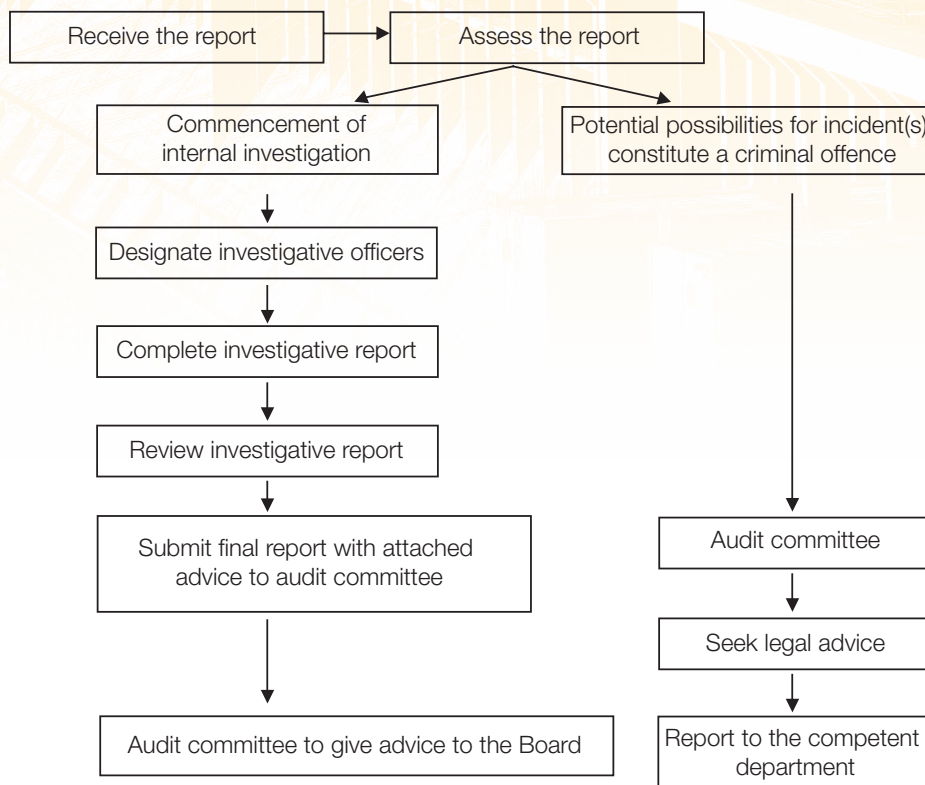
Receive the report

Assess the report

Commencement of internal investigation

Potential possibilities for incident(s) constitute a criminal offence

Designate investigative officers

Complete investigative report

Review investigative report

Submit final report with attached advice to audit committee

Audit committee to give advice to the Board

Audit committee

Seek legal advice

Report to the competent department